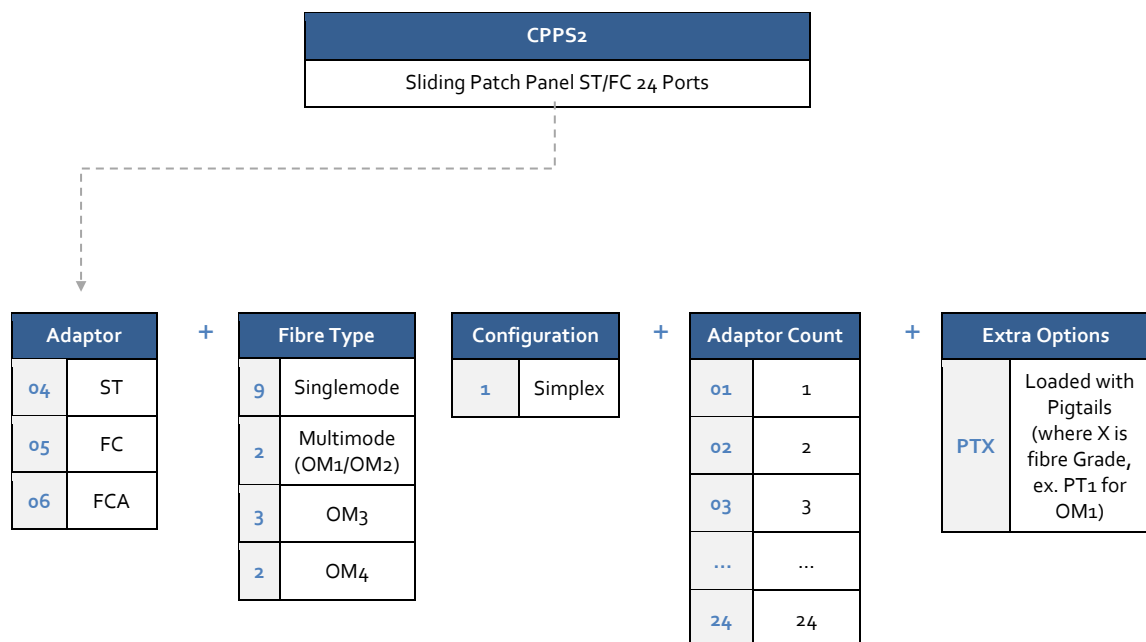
CPPS2

Sliding Patch Panel ST/FC 24 Ports

| Adaptor | |
|---|---|
| 04 | ST |
| 05 | FC |
| 06 | FCA |

+

| Fibre Type | |
|---|---|
| 9 | Singlemode |
| 2 | Multimode (OM1/OM2) |
| 3 | OM3 |
| 2 | OM4 |

| Configuration | |
|---|---|
| 1 | Simplex |

+

| Adaptor Count | |
|---|---|
| 01 | 1 |
| 02 | 2 |
| 03 | 3 |
| ... | ... |
| 24 | 24 |

+

| Extra Options | |
|---|---|
| PTX | Loaded with Pigtails (where X is fibre Grade, ex. PT1 for OM1) |